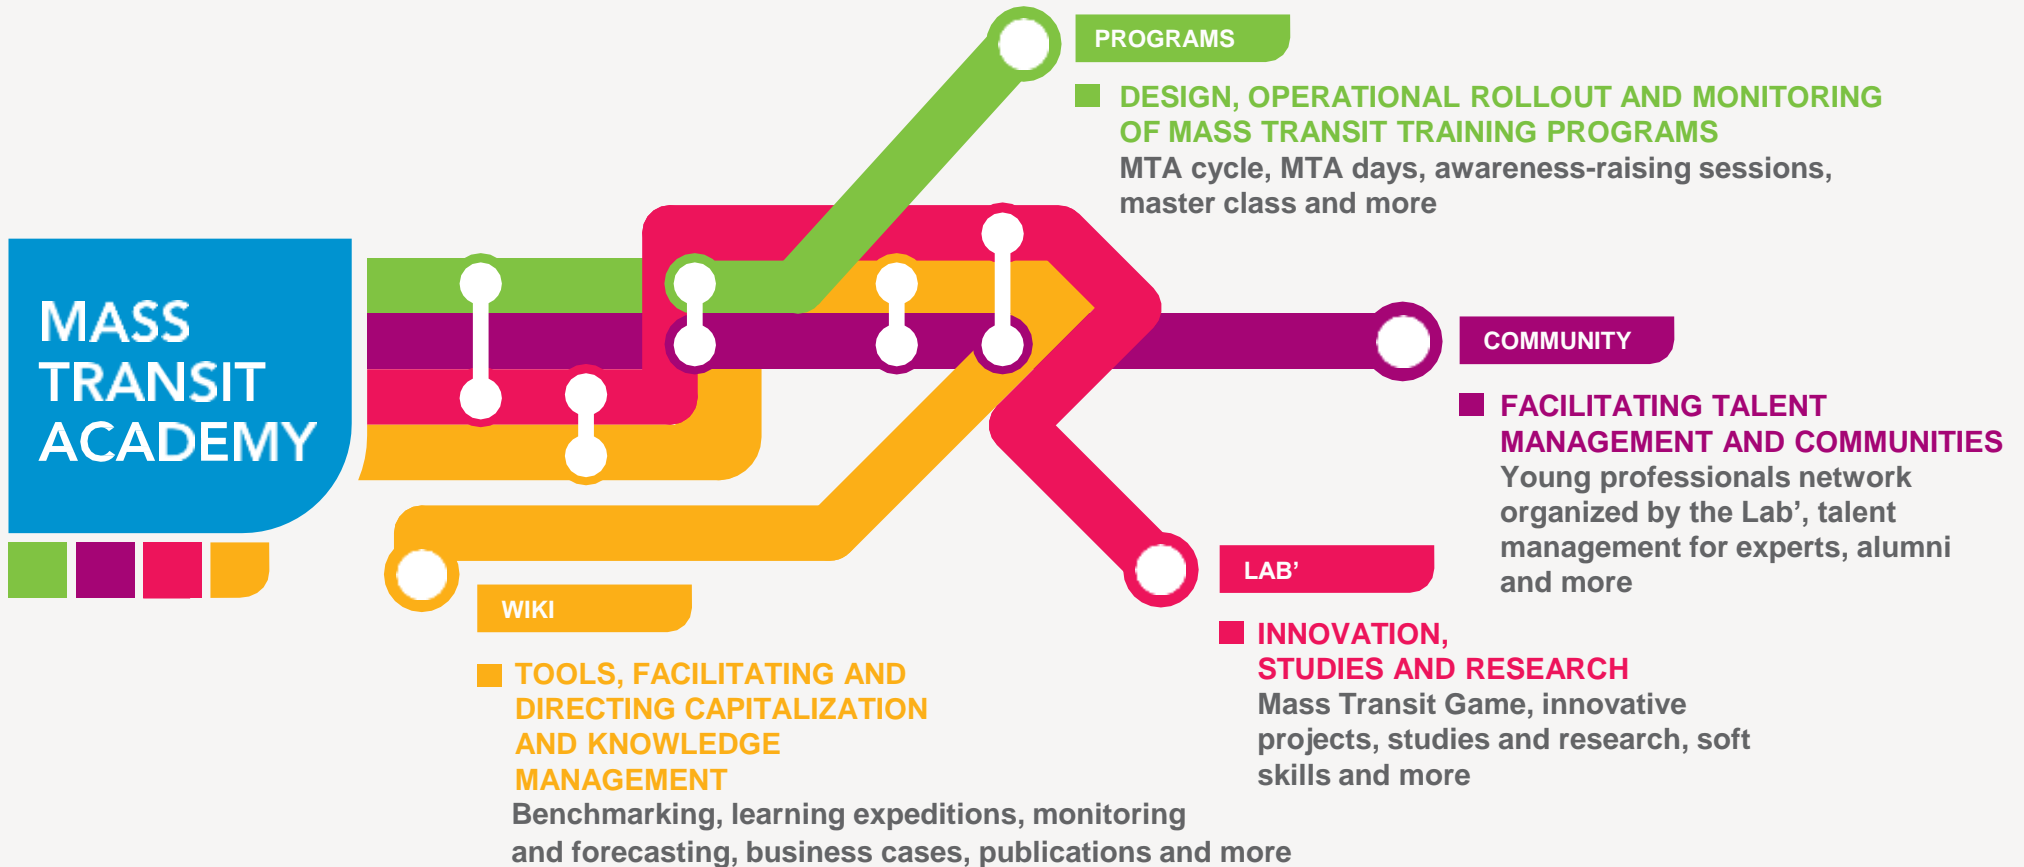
MASS TRANSIT ACADEMY

PROGRAMS

DESIGN, OPERATIONAL ROLLOUT AND MONITORING OF MASS TRANSIT TRAINING PROGRAMS
MTA cycle, MTA days, awareness-raising sessions, master class and more

COMMUNITY

FACILITATING TALENT MANAGEMENT AND COMMUNITIES
Young professionals network organized by the Lab', talent management for experts, alumni and more

LAB'

INNOVATION, STUDIES AND RESEARCH
Mass Transit Game, innovative projects, studies and research, soft skills and more

WIKI

TOOLS, FACILITATING AND DIRECTING CAPITALIZATION AND KNOWLEDGE MANAGEMENT
Benchmarking, learning expeditions, monitoring and forecasting, business cases, publications and more